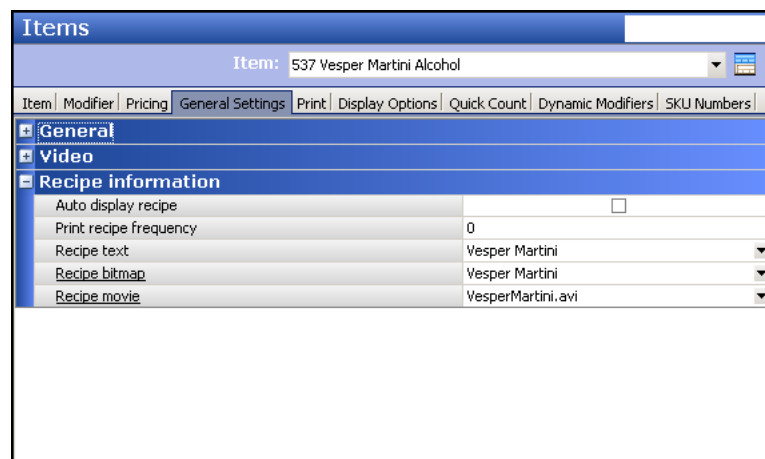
Items

Item: 537 Vesper Martini Alcohol

Item | Modifier | Pricing | General Settings | Print | Display Options | Quick Count | Dynamic Modifiers | SKU Numbers

General
Video
Recipe information

| | |
|---|---|
| Auto display recipe | |
| Print recipe frequency | 0 |
| Recipe text | Vesper Martini |
| Recipe bitmap | Vesper Martini |
| Recipe movie | VesperMartini.avi |